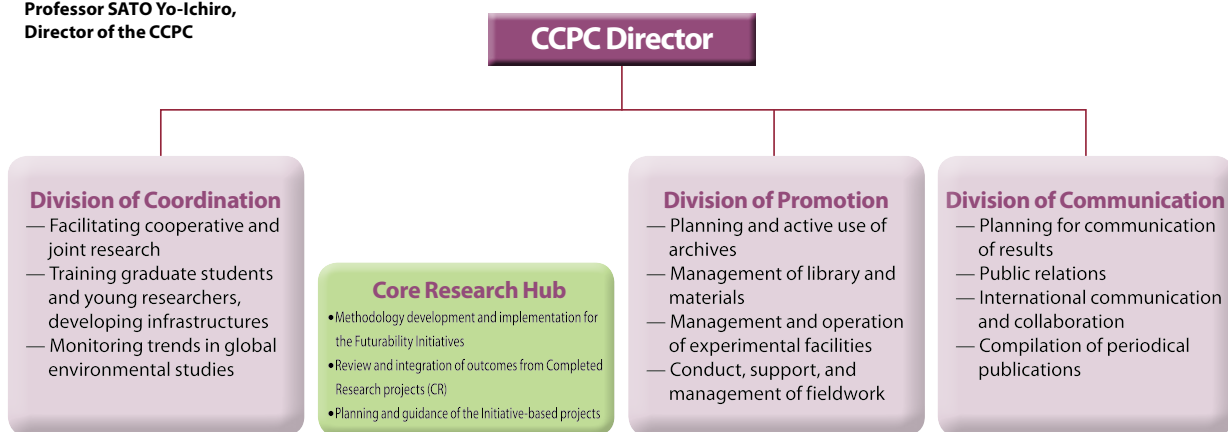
Professor SATO Yo-Ichiro,
Director of the CCPC

CCPC Director

Division of Coordination
— Facilitating cooperative and joint research
— Training graduate students and young researchers, developing infrastructures
— Monitoring trends in global environmental studies

Core Research Hub
• Methodology development and implementation for the Futurability Initiatives
• Review and integration of outcomes from Completed Research projects (CR)
• Planning and guidance of the Initiative-based projects

Division of Promotion
— Planning and active use of archives
— Management of library and materials
— Management and operation of experimental facilities
— Conduct, support, and management of fieldwork

Division of Communication
— Planning for communication of results
— Public relations
— International communication and collaboration
— Compilation of periodical publications